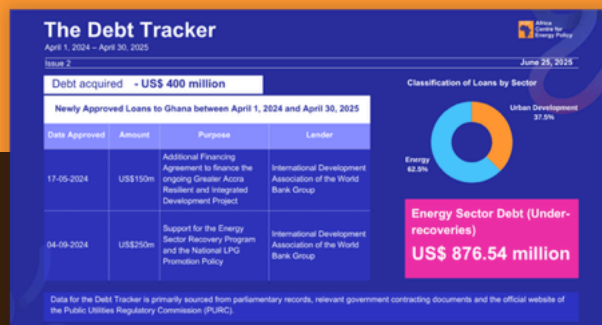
The Debt Tracker

April 1, 2024 – April 30, 2025

Africa Centre for Energy Policy

Issue 2

June 25, 2025

Debt acquired - US$ 400 million

Newly Approved Loans to Ghana between April 1, 2024 and April 30, 2025

| Date Approved | Amount | Purpose | Lender |
|---|---|---|---|
| 17-05-2024 | US$150m | Additional Financing Agreement to finance the ongoing Greater Accra Resilient and Integrated Development Project | International Development Association of the World Bank Group |
| 04-09-2024 | US$250m | Support for the Energy Sector Recovery Program and the National LPG Promotion Policy | International Development Association of the World Bank Group |

Classification of Loans by Sector

Urban Development 37.5%

Energy 62.5%

Energy Sector Debt (Under-recoveries)

US$ 876.54 million

Data for the Debt Tracker is primarily sourced from parliamentary records, relevant government contracting documents and the official website of the Public Utilities Regulatory Commission (PURC).